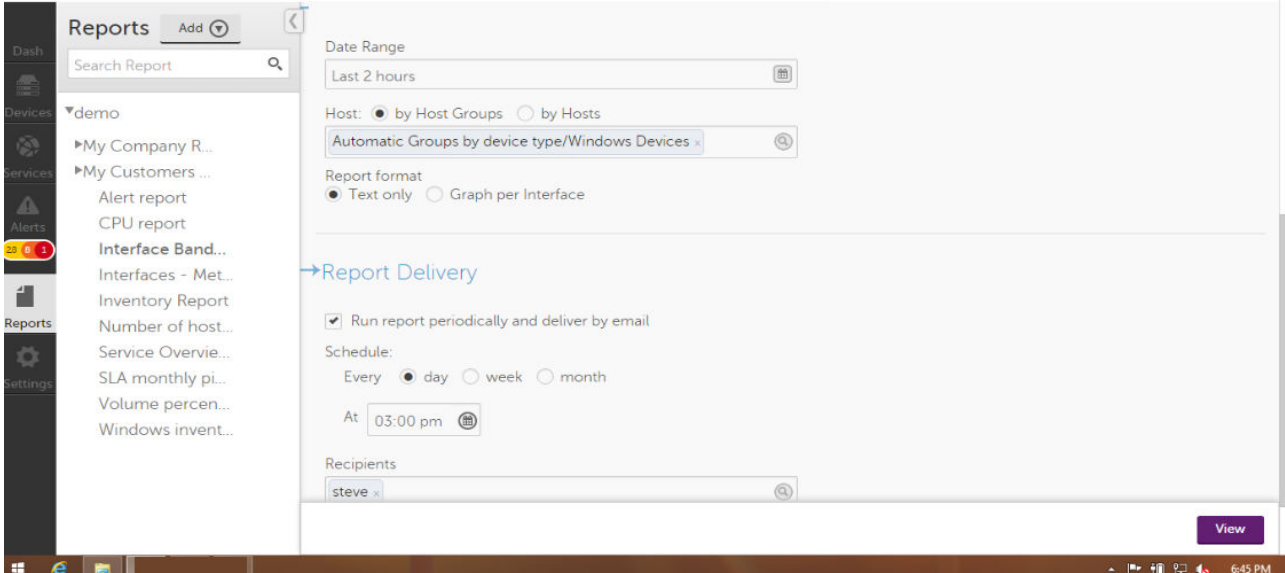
Dash
Devices
Services
Alerts
28 8 1
Reports
Settings

Reports Add

Search Report

demo
My Company R...
My Customers ...
Alert report
CPU report
Interface Band...
Interfaces - Met...
Inventory Report
Number of host...
Service Overvie...
SLA monthly pi...
Volume percen...
Windows invent...

Date Range
Last 2 hours

Host: by Host Groups by Hosts
Automatic Groups by device type/Windows Devices ×

Report format
Text only Graph per Interface

Report Delivery

Run report periodically and deliver by email
Schedule:
Every day week month
At 03:00 pm

Recipients
steve ×

View

6:45 PM